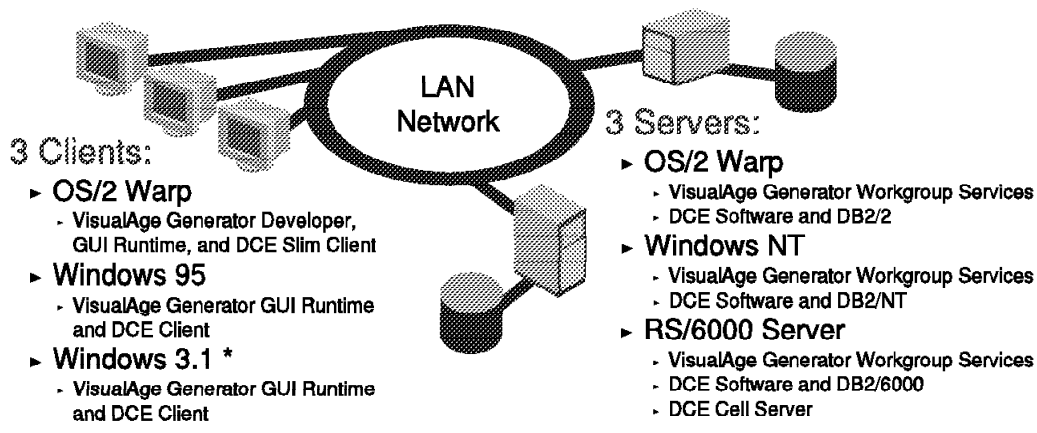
LAN Network

3 Clients:

- OS/2 Warp
  - VisualAge Generator Developer, GUI Runtime, and DCE Slim Client
- Windows 95
  - VisualAge Generator GUI Runtime and DCE Client
- Windows 3.1 *
  - VisualAge Generator GUI Runtime and DCE Client

3 Servers:

- OS/2 Warp
  - VisualAge Generator Workgroup Services
  - DCE Software and DB2/2
- Windows NT
  - VisualAge Generator Workgroup Services
  - DCE Software and DB2/NT
- RS/6000 Server
  - VisualAge Generator Workgroup Services
  - DCE Software and DB2/6000
  - DCE Cell Server